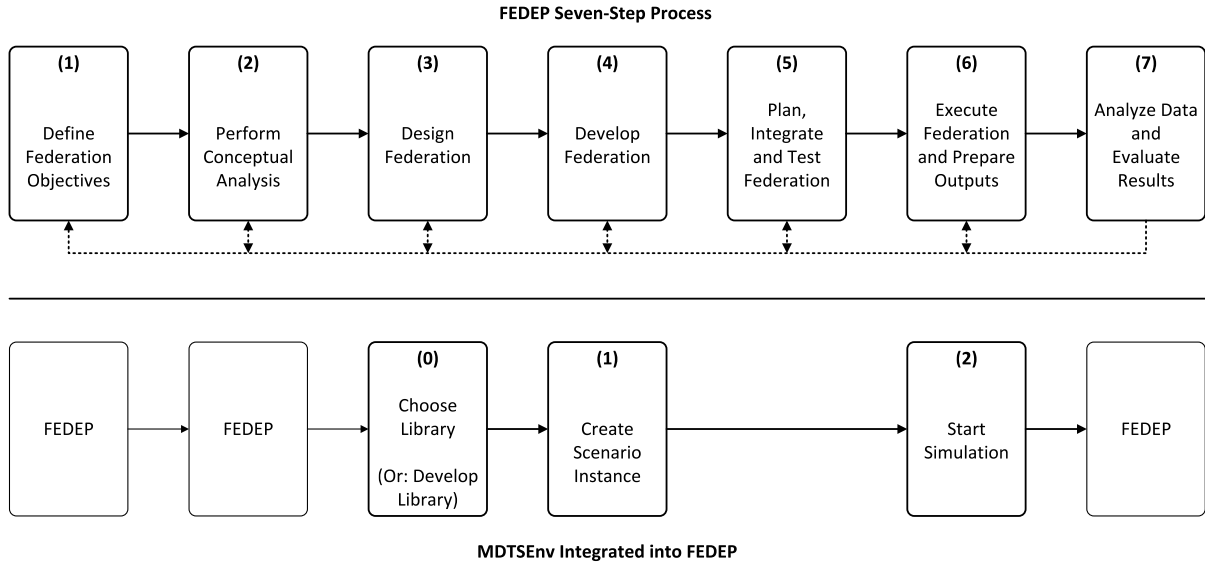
FEDEP Seven-Step Process

(1)
Define Federation Objectives

(2)
Perform Conceptual Analysis

(3)
Design Federation

(4)
Develop Federation

(5)
Plan, Integrate and Test Federation

(6)
Execute Federation and Prepare Outputs

(7)
Analyze Data and Evaluate Results

FEDEP

FEDEP

(0)
Choose Library

(Or: Develop Library)

(1)
Create Scenario Instance

(2)
Start Simulation

FEDEP

MDTSEnv Integrated into FEDEP